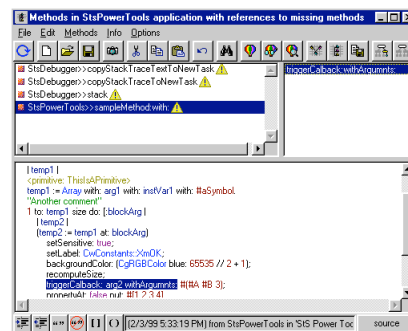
Methods in StsPowerTools application with references to missing methods

File Edit Methods Info Options

StsDebugger>>copyStackTraceTextToNewTask
StsDebugger>>copyStackTraceToNewTask
StsDebugger>>stack
StsPowerTools>>sampleMethod:with:

triggerCallback:withArgumnts:

| temp1 |
<primitive: ThisIsAPrimitive>
temp1 := Array with: arg1 with: instVar1 with: #aSymbol.
"Another comment"
1 to: temp1 size do: [:blockArg |
| temp2 |
(temp2 := temp1 at: blockArg)
setSensitive: true;
setLabel: CwConstants::XmOK;
backgroundColor: (CgRGBColor blue: 65535 // 2 + 1);
recomputeSize;
triggerCallback: arg2 withArgumnts: #(#A #B 3);
propertyAt: false put: #(1 2 3 4)

(2/3/99 5:33:19 PM) from StsPowerTools in 'StS Power Too

source